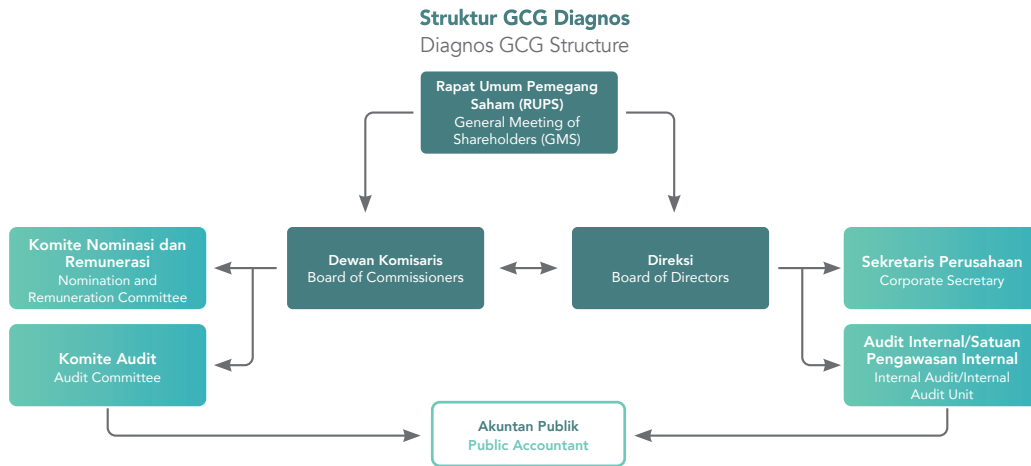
Struktur GCG Diagnos
Diagnos GCG Structure

Rapat Umum Pemegang Saham (RUPS)
General Meeting of Shareholders (GMS)

Komite Nominasi dan Remunerasi
Nomination and Remuneration Committee

Dewan Komisaris
Board of Commissioners

Direksi
Board of Directors

Sekretaris Perusahaan
Corporate Secretary

Komite Audit
Audit Committee

Audit Internal/Satuan Pengawasan Internal
Internal Audit/Internal Audit Unit

Akuntan Publik
Public Accountant